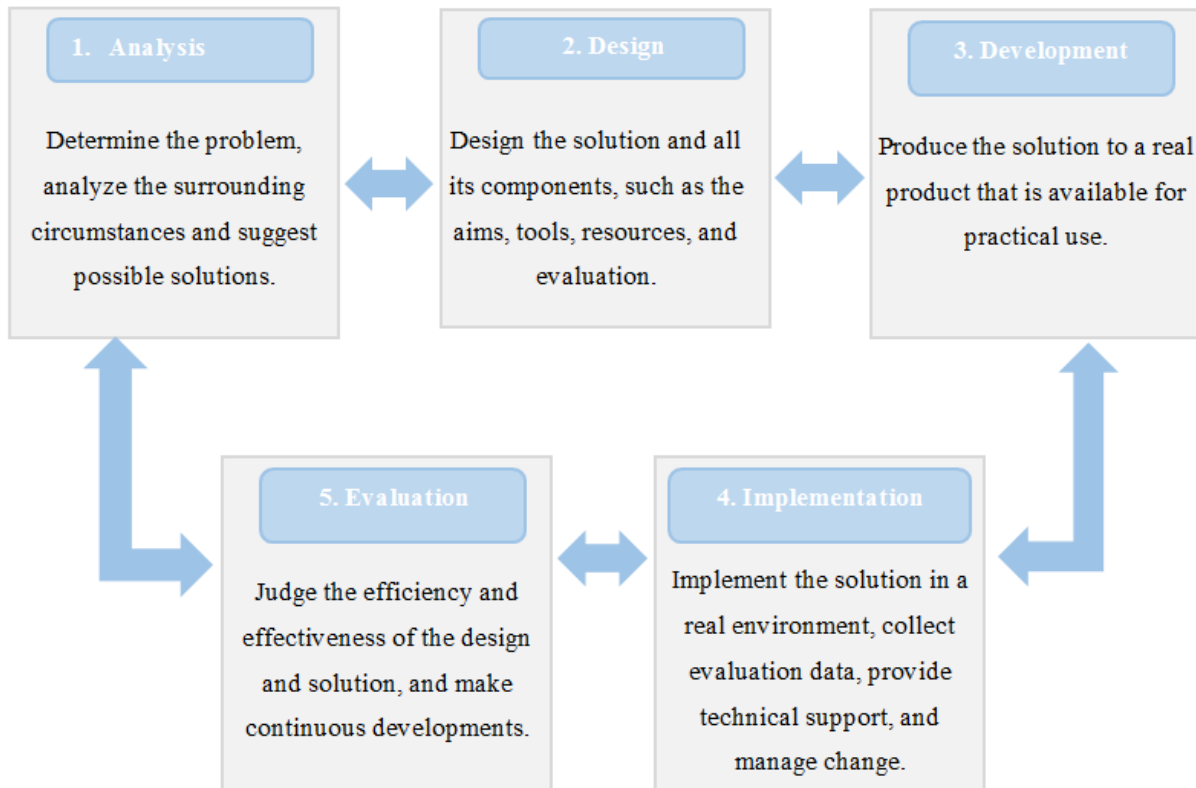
1. Analysis

Determine the problem, analyze the surrounding circumstances and suggest possible solutions.

2. Design

Design the solution and all its components, such as the aims, tools, resources, and evaluation.

3. Development

Produce the solution to a real product that is available for practical use.

5. Evaluation

Judge the efficiency and effectiveness of the design and solution, and make continuous developments.

4. Implementation

Implement the solution in a real environment, collect evaluation data, provide technical support, and manage change.